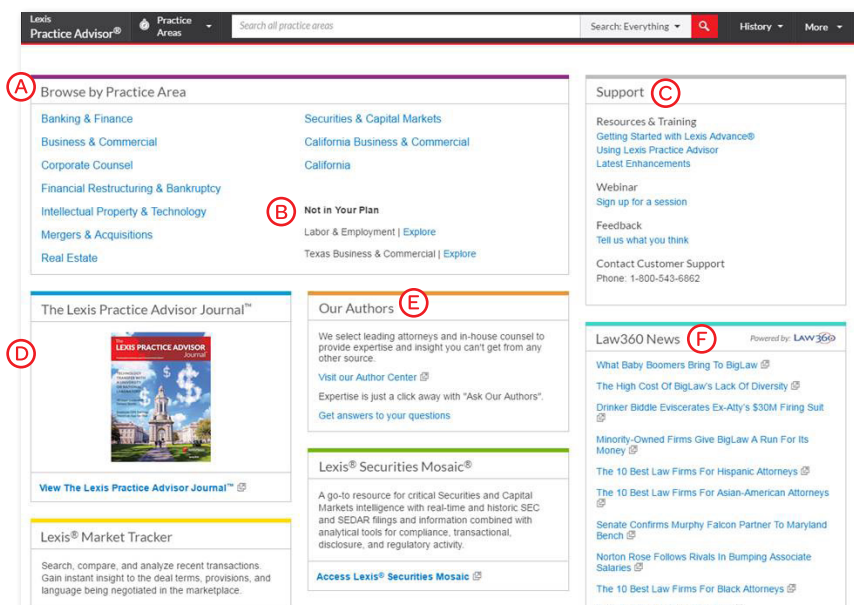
Lexis Practice Advisor®

Practice Areas

Search all practice areas

Search: Everything

History

More

A

Browse by Practice Area

Banking & Finance

Business & Commercial

Corporate Counsel

Financial Restructuring & Bankruptcy

Intellectual Property & Technology

Mergers & Acquisitions

Real Estate

Securities & Capital Markets

California Business & Commercial

California

B

Not in Your Plan

Labor & Employment | Explore

Texas Business & Commercial | Explore

Support

C

Resources & Training

Getting Started with Lexis Advance®

Using Lexis Practice Advisor

Latest Enhancements

Webinar

Sign up for a session

Feedback

Tell us what you think

Contact Customer Support

Phone: 1-800-543-6862

The Lexis Practice Advisor Journal™

D

LEXIS PRACTICE ADVISOR Journal

View The Lexis Practice Advisor Journal™

Our Authors

E

We select leading attorneys and in-house counsel to provide expertise and insight you can't get from any other source.

Visit our Author Center

Expertise is just a click away with "Ask Our Authors".

Get answers to your questions

Lexis® Securities Mosaic®

A go-to resource for critical Securities and Capital Markets intelligence with real-time and historic SEC and SEDAR filings and information combined with analytical tools for compliance, transactional, disclosure, and regulatory activity.

Access Lexis® Securities Mosaic

Lexis® Market Tracker

Search, compare, and analyze recent transactions. Gain instant insight to the deal terms, provisions, and language being negotiated in the marketplace.

Law360 News

F

Powered by: LAW360

What Baby Boomers Bring To BigLaw

The High Cost Of BigLaw's Lack Of Diversity

Drinker Biddle Eviscerates Ex-Atty's $30M Firing Suit

Minority-Owned Firms Give BigLaw A Run For Its Money

The 10 Best Law Firms For Hispanic Attorneys

The 10 Best Law Firms For Asian-American Attorneys

Senate Confirms Murphy Falcon Partner To Maryland Bench

Norton Rose Follows Rivals In Bumping Associate Salaries

The 10 Best Law Firms For Black Attorneys